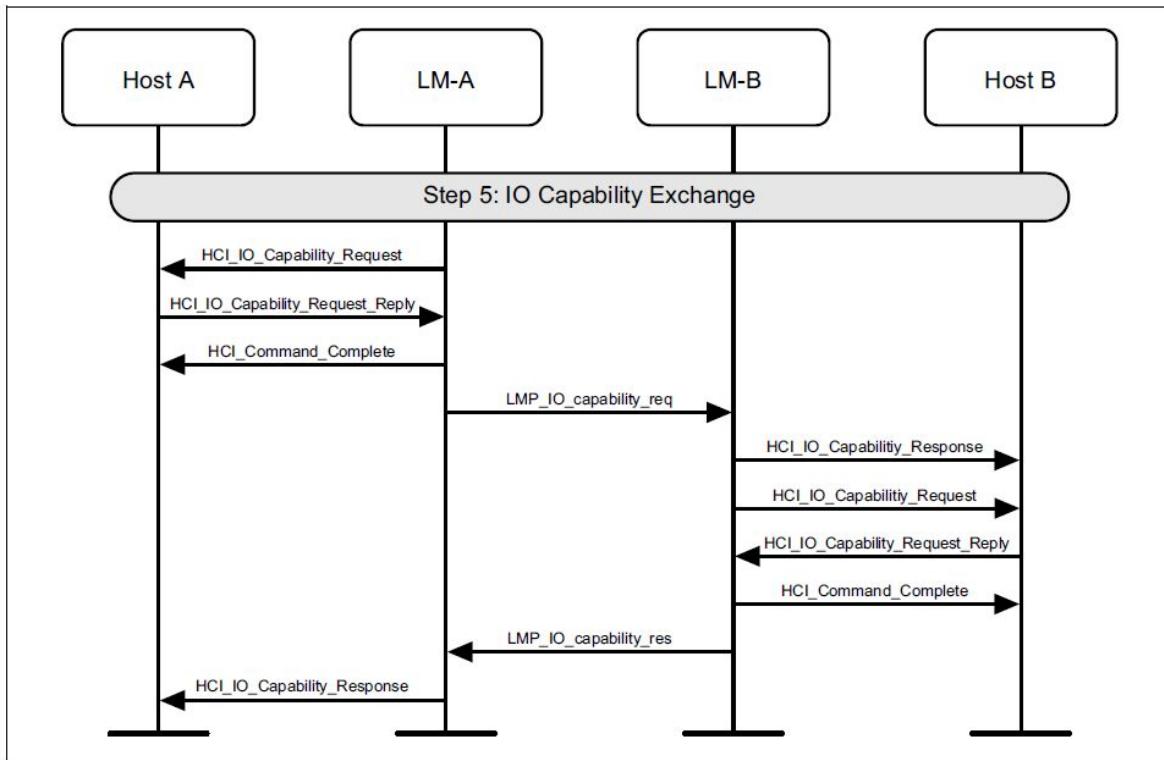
Host A

LM-A

LM-B

Host B

Step 5: IO Capability Exchange

HCI_IO_Capability_Request

HCI_IO_Capability_Request_Reply

HCI_Command_Complete

LMP_IO_capability_req

HCI_IO_Capabilitiy_Response

HCI_IO_Capabilitiy_Request

HCI_IO_Capability_Request_Reply

HCI_Command_Complete

LMP_IO_capability_res

HCI_IO_Capability_Response